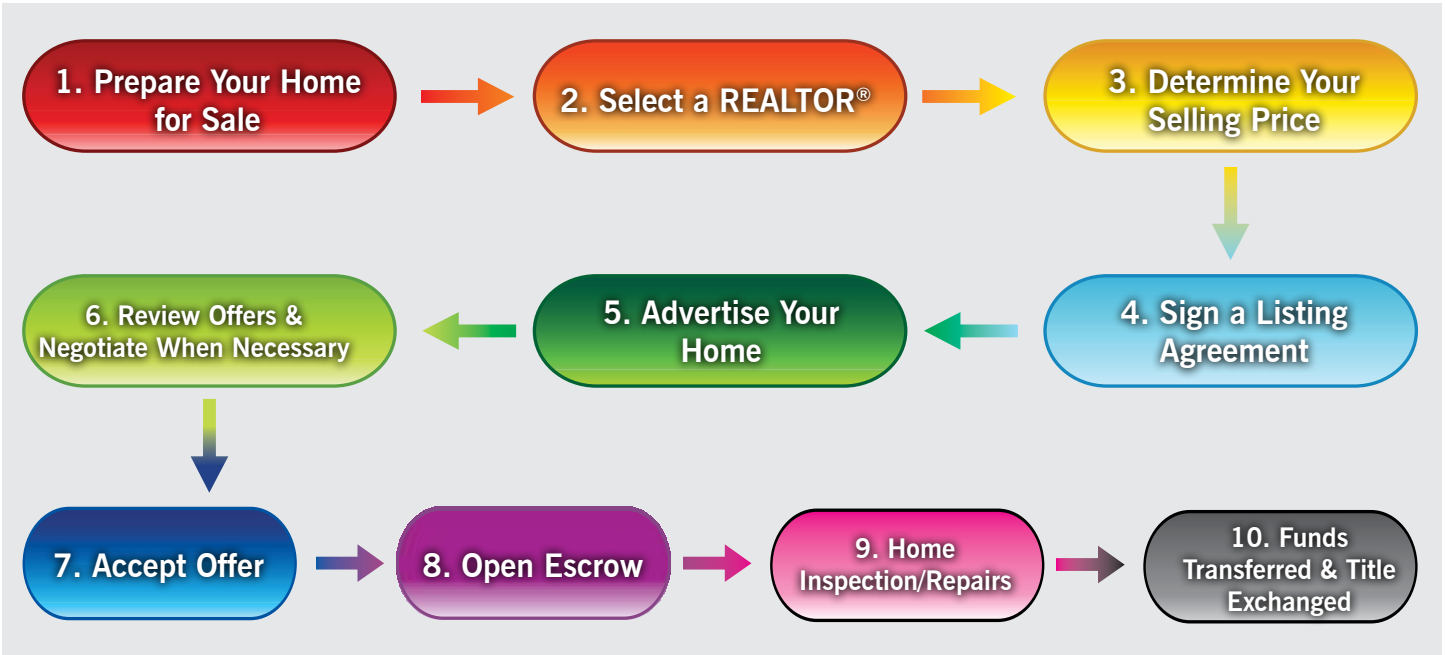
1. Prepare Your Home for Sale

2. Select a REALTOR®

3. Determine Your Selling Price

4. Sign a Listing Agreement

5. Advertise Your Home

6. Review Offers & Negotiate When Necessary

7. Accept Offer

8. Open Escrow

9. Home Inspection/Repairs

10. Funds Transferred & Title Exchanged